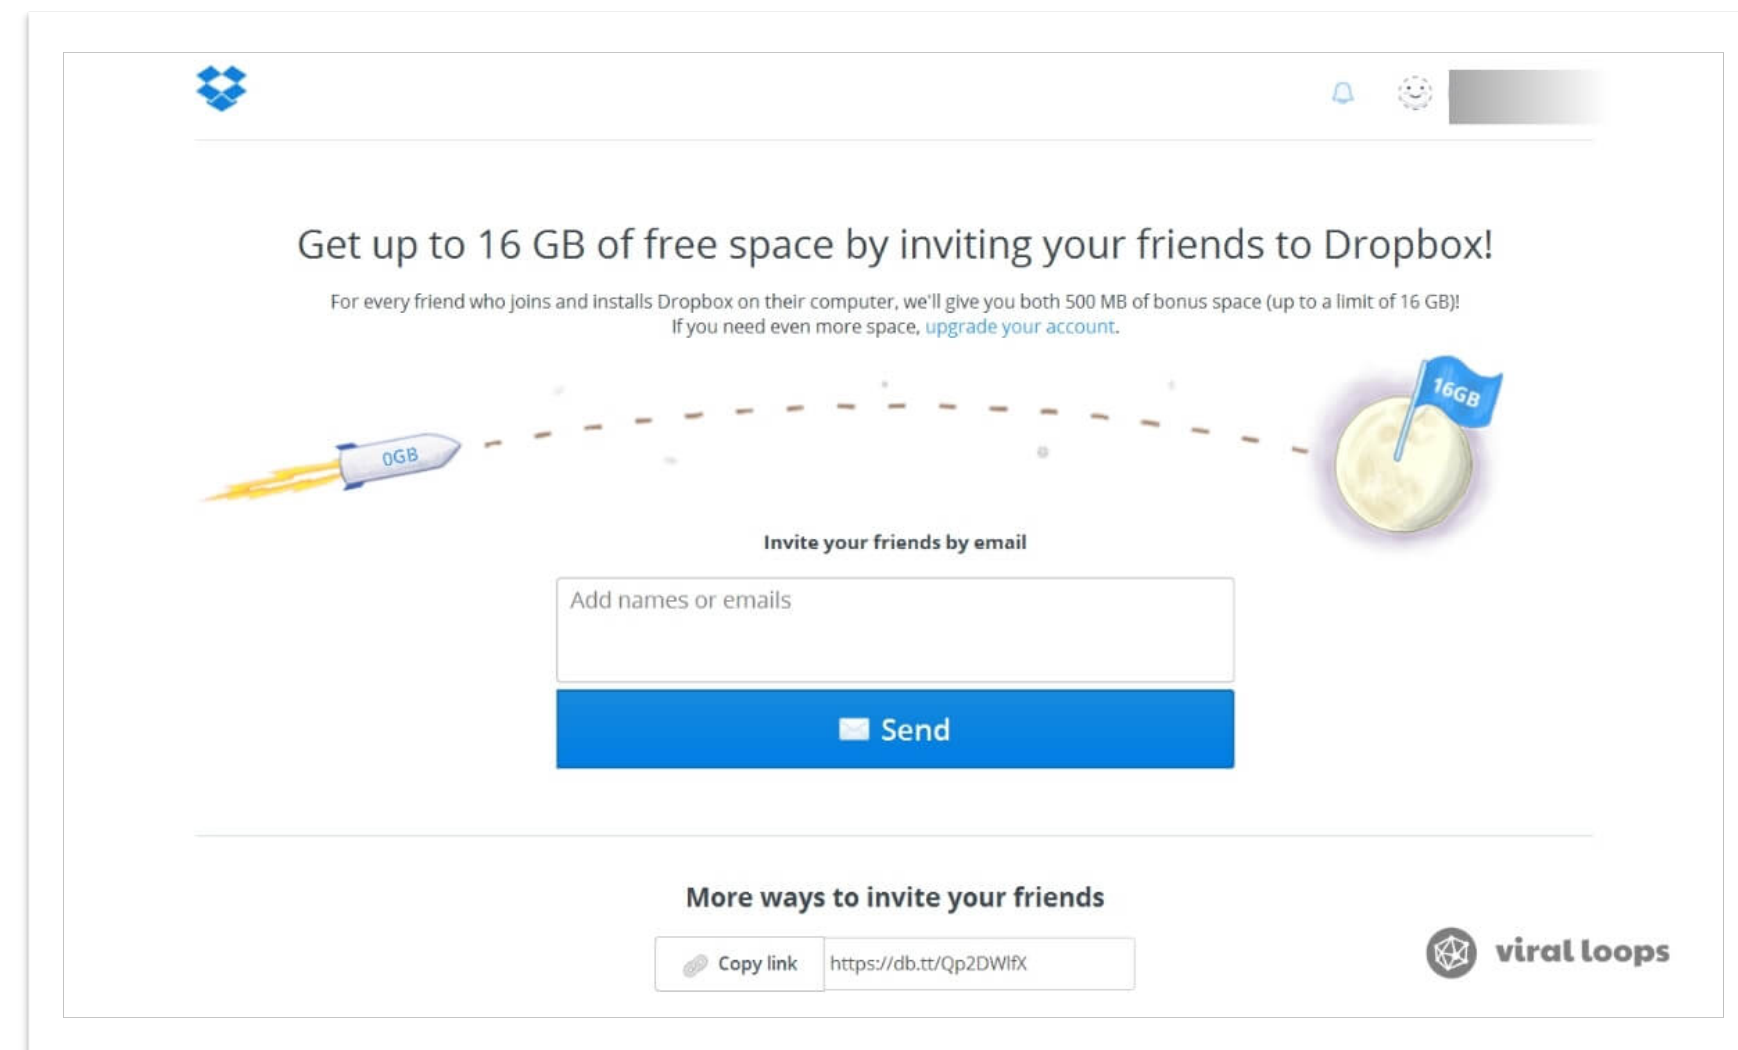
Get up to 16 GB of free space by inviting your friends to Dropbox!

For every friend who joins and installs Dropbox on their computer, we'll give you both 500 MB of bonus space (up to a limit of 16 GB)! If you need even more space, upgrade your account.

0GB

16GB

Invite your friends by email

Add names or emails

Send

More ways to invite your friends

Copy link https://db.tt/Qp2DWlfX

viral loops